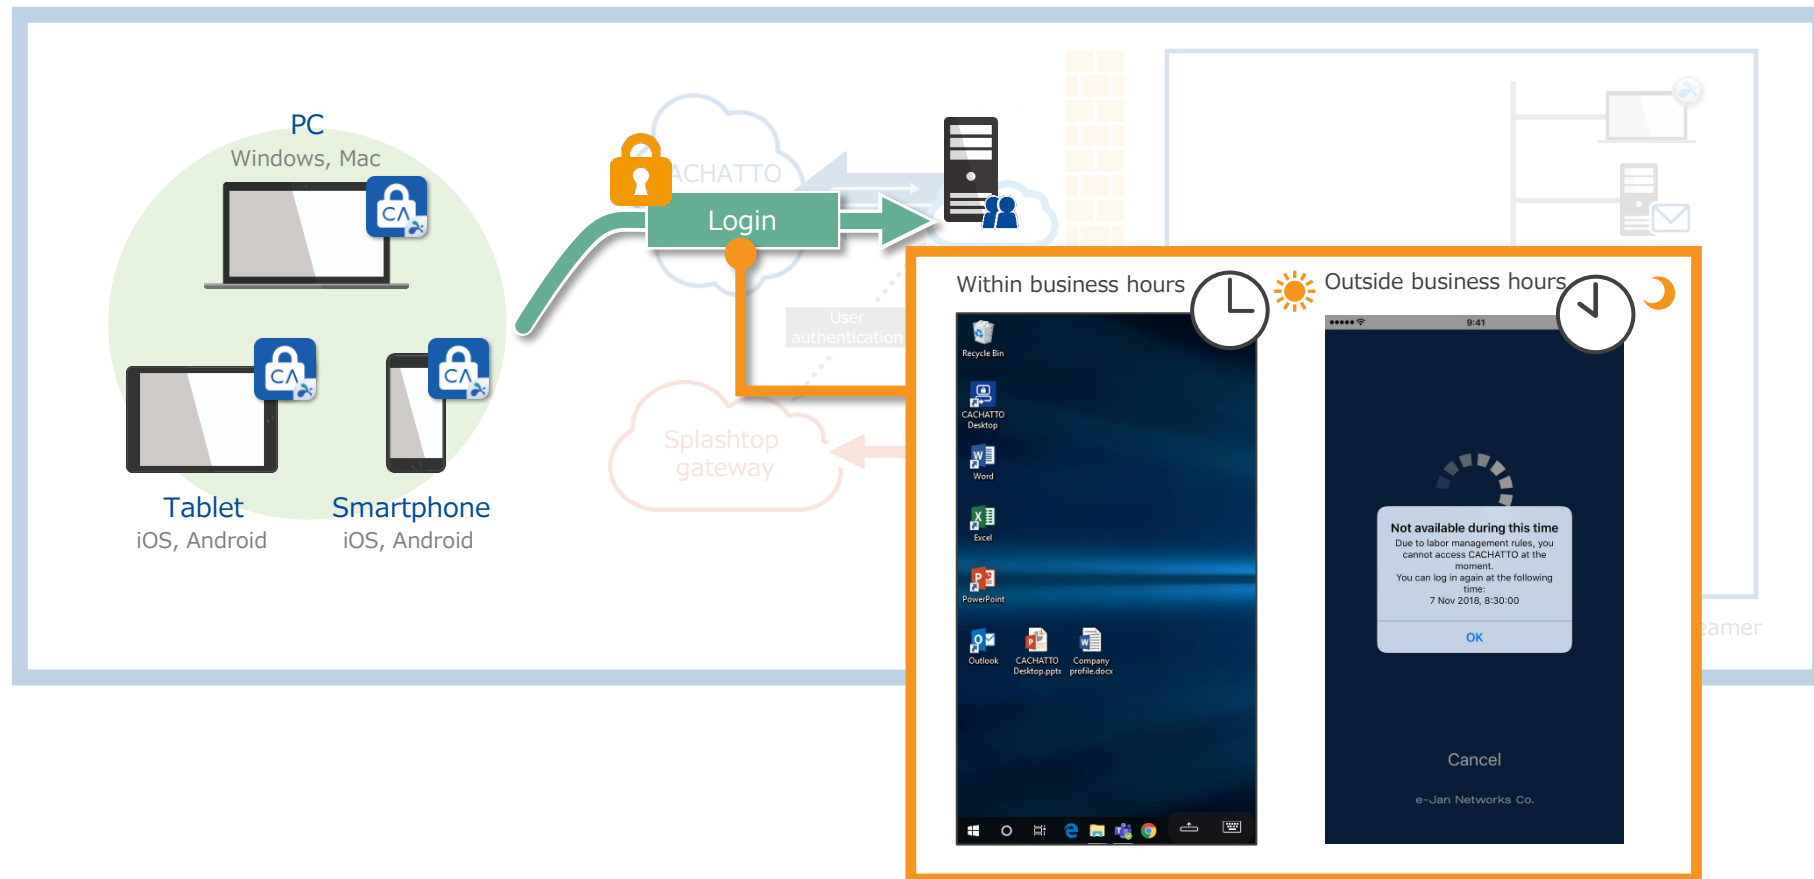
PC
Windows, Mac

Tablet
iOS, Android

Smartphone
iOS, Android

CACHATTO

Login

User authentication

Splashtop gateway

eamer

Within business hours

Recycle Bin

CACHATTO Desktop

Word

Excel

PowerPoint

Outlook

CACHATTO Desktop.pptx

Company profile.docx

Outside business hours

9:41

Not available during this time
Due to labor management rules, you cannot access CACHATTO at the moment.
You can log in again at the following time:
7 Nov 2018, 8:30:00

OK

Cancel

e-Jan Networks Co.